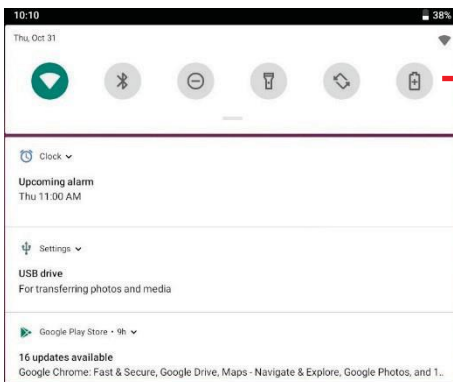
10:10
38%
Thu, Oct 31

Clock

Upcoming alarm
Thu 11:00 AM

Settings

USB drive
For transferring photos and media

Google Play Store • 9h

16 updates available
Google Chrome: Fast & Secure, Google Drive, Maps - Navigate & Explore, Google Photos, and 1..